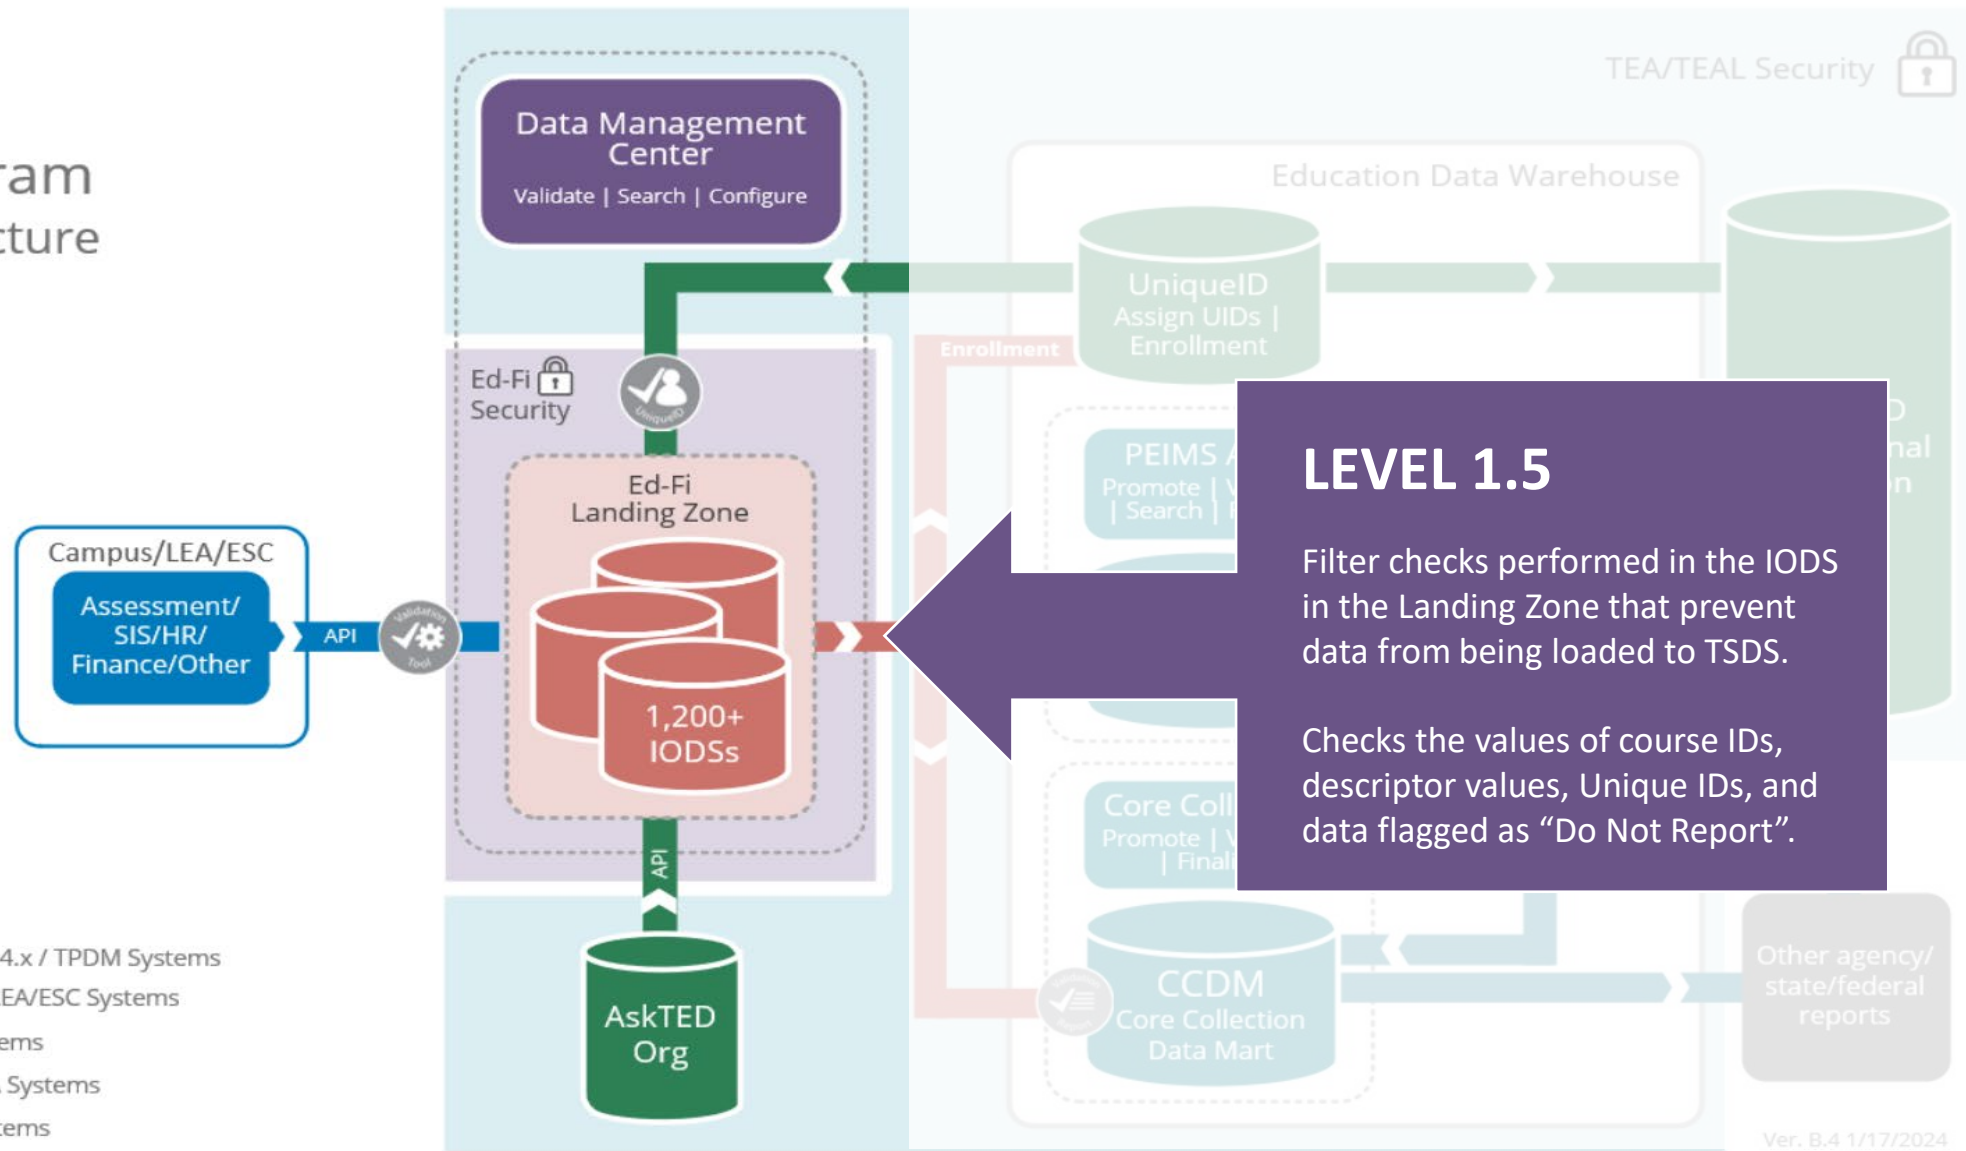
ram
:ture

4.x / TPDM Systems
EA/ESC Systems
ems
Systems
:ems

Data Management Center
Validate | Search | Configure

TEA/TEAL Security

Education Data Warehouse

UniqueID
Assign UIDs |
Enrollment

Enrollment

Ed-Fi Security

UniqueID

Ed-Fi Landing Zone

1,200+ IODSs

Campus/LEA/ESC

Assessment/ SIS/HR/ Finance/Other

API

Validation Tool

API

AskTED Org

PEIMS
Promote |
| Search |

Core Coll
Promote |
| Final

CCDM
Core Collection
Data Mart

Other agency/ state/federal reports

LEVEL 1.5

Filter checks performed in the IODS in the Landing Zone that prevent data from being loaded to TSDS.

Checks the values of course IDs, descriptor values, Unique IDs, and data flagged as “Do Not Report”.

Ver. B.4 1/17/2024